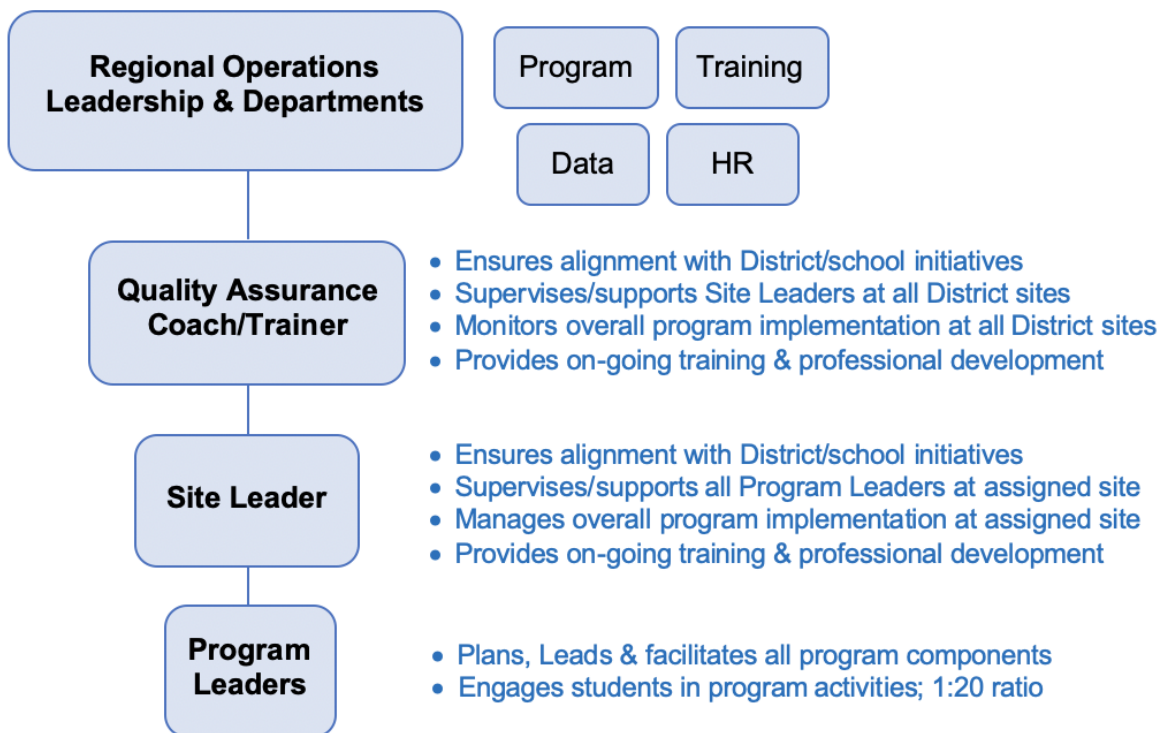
Regional Operations Leadership & Departments

Program

Training

Data

HR

Quality Assurance Coach/Trainer

- Ensures alignment with District/school initiatives
- Supervises/supports Site Leaders at all District sites
- Monitors overall program implementation at all District sites
- Provides on-going training & professional development

Site Leader

- Ensures alignment with District/school initiatives
- Supervises/supports all Program Leaders at assigned site
- Manages overall program implementation at assigned site
- Provides on-going training & professional development

Program Leaders

- Plans, Leads & facilitates all program components
- Engages students in program activities; 1:20 ratio